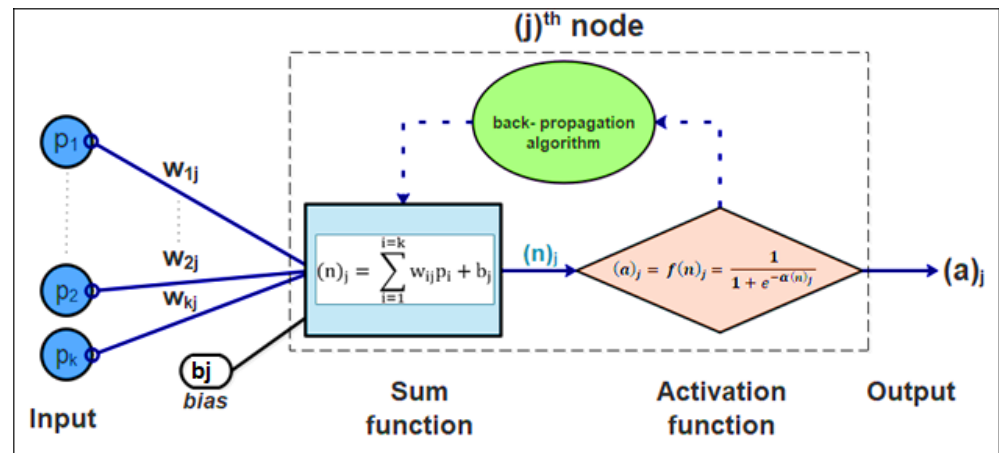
(j)$^{th}$ node

back- propagation algorithm

$p_1$

$w_{1j}$

$w_{2j}$

$p_2$

$w_{kj}$

$p_k$

$(n)_j = \sum_{i=1}^{i=k} w_{ij} p_i + b_j$

$(n)_j$

$(a)_j = f(n)_j = \frac{1}{1 + e^{-\alpha(n)_j}}$

$(a)_j$

bj

bias

Input

Sum function

Activation function

Output